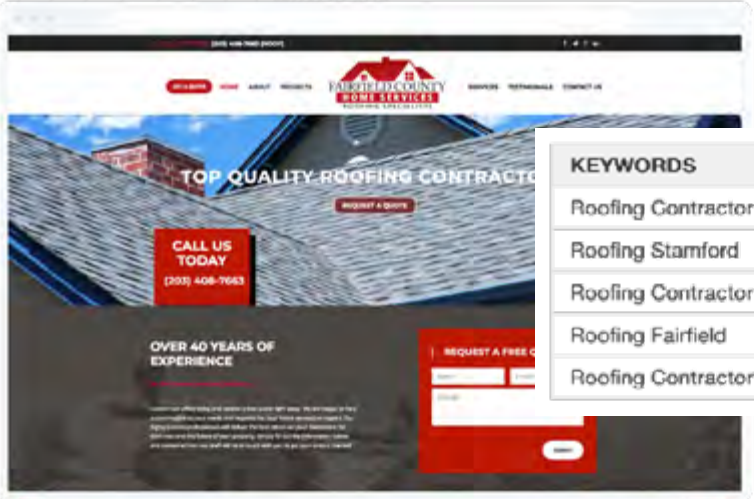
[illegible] (203) 408-7663 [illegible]

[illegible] HOME ABOUT PROJECTS

FAIRFIELD COUNTY HOME SERVICES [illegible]

SERVICES TESTIMONIALS CONTACT US

TOP QUALITY ROOFING CONTRACTO

REQUEST A QUOTE

CALL US TODAY (203) 408-7663

OVER 40 YEARS OF EXPERIENCE

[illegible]

REQUEST A FREE Q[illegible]

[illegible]

KEYWORDS

Roofing Contractor

Roofing Stamford

Roofing Contractor

Roofing Fairfield

Roofing Contractor